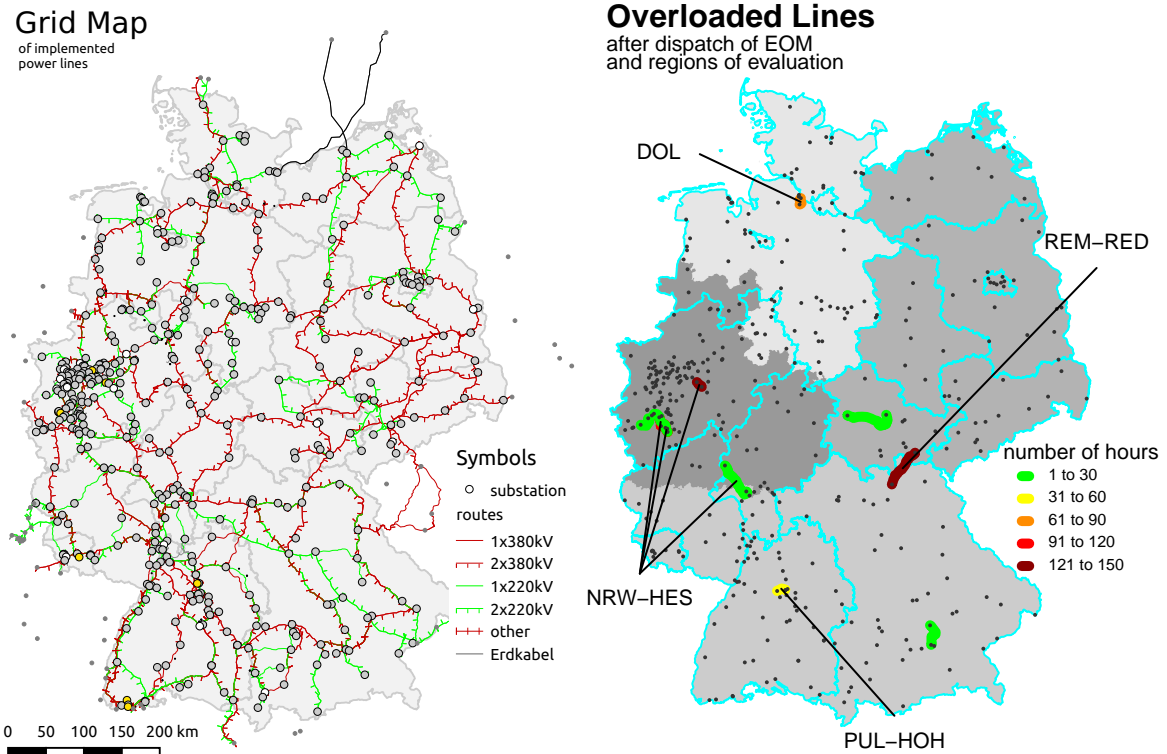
Grid Map
of implemented power lines

Symbols
substation
routes
1x380kV
2x380kV
1x220kV
2x220kV
other
Erdkabel

0 50 100 150 200 km

Overloaded Lines
after dispatch of EOM and regions of evaluation

DOL
REM–RED
NRW–HES
PUL–HOH

number of hours
1 to 30
31 to 60
61 to 90
91 to 120
121 to 150